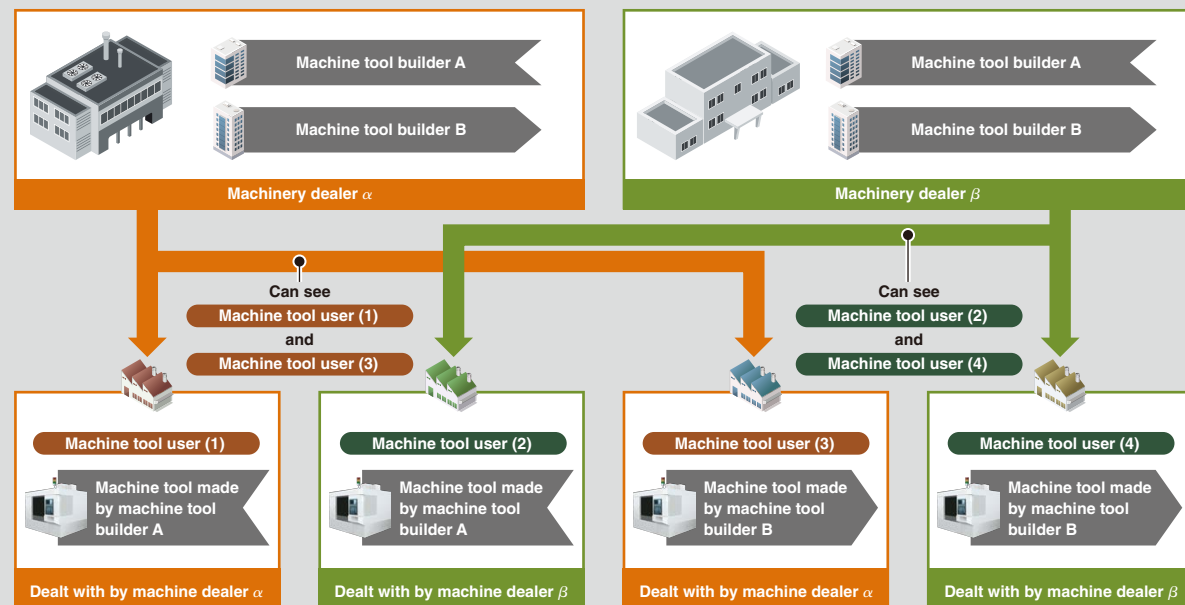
Machine tool builder A

Machine tool builder B

Machinery dealer $\alpha$

Machine tool builder A

Machine tool builder B

Machinery dealer $\beta$

Can see
Machine tool user (1)
and
Machine tool user (3)

Can see
Machine tool user (2)
and
Machine tool user (4)

Machine tool user (1)
Machine tool made by machine tool builder A
Dealt with by machine dealer $\alpha$

Machine tool user (2)
Machine tool made by machine tool builder A
Dealt with by machine dealer $\beta$

Machine tool user (3)
Machine tool made by machine tool builder B
Dealt with by machine dealer $\alpha$

Machine tool user (4)
Machine tool made by machine tool builder B
Dealt with by machine dealer $\beta$